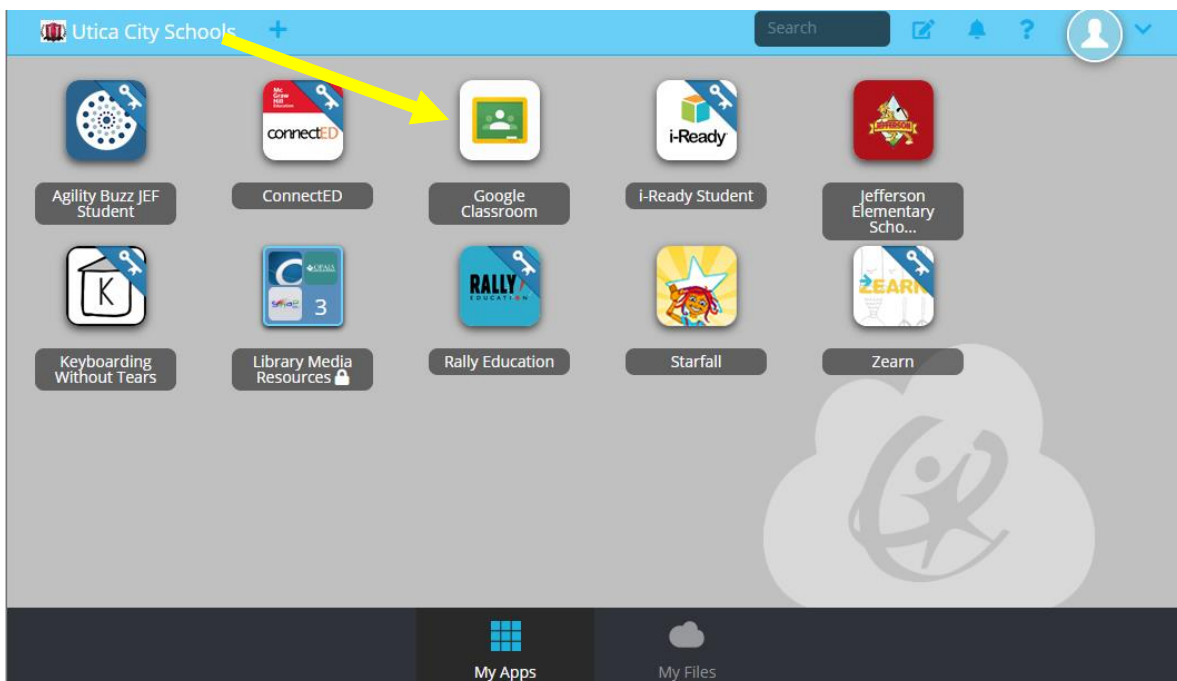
Utica City Schools +

Search

?

Mc Graw Hill Education
connectED

i-Ready

K

RALLY EDUCATION

ZEARN

Agility Buzz JEF Student

ConnectED

Google Classroom

i-Ready Student

Jefferson Elementary Scho...

Keyboarding Without Tears

Library Media Resources

Rally Education

Starfall

Zearn

My Apps

My Files